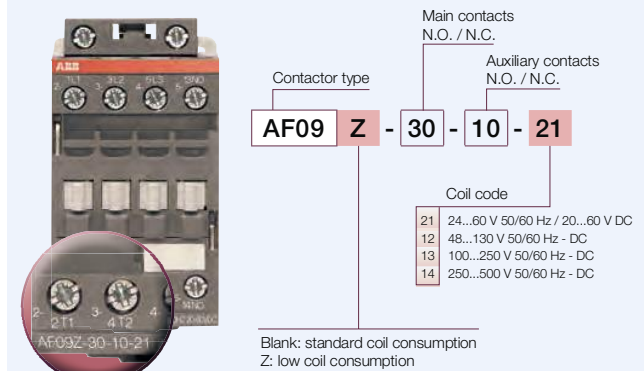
ABB

2/T1 3/L2 4/L3 5/NO

2 2T1 3 4T2 4 5/NO

AF09Z-30-10-21

Main contacts
N.O. / N.C.

Auxiliary contacts
N.O. / N.C.

Contactor type

AF09 Z - 30 - 10 - 21

Coil code

| | |
|---|---|
| 21 | 24...60 V 50/60 Hz / 20...60 V DC |
| 12 | 48...130 V 50/60 Hz - DC |
| 13 | 100...250 V 50/60 Hz - DC |
| 14 | 250...500 V 50/60 Hz - DC |

Blank: standard coil consumption
Z: low coil consumption